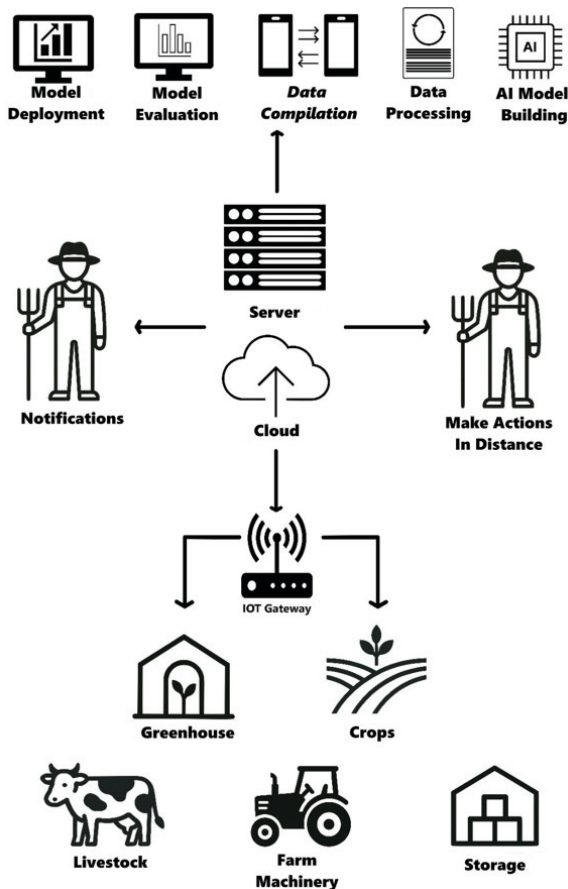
Model Deployment

Model Evaluation

Data Compilation

Data Processing

AI

AI Model Building

Server

Notifications

Make Actions In Distance

Cloud

IOT Gateway

Greenhouse

Crops

Livestock

Farm Machinery

Storage